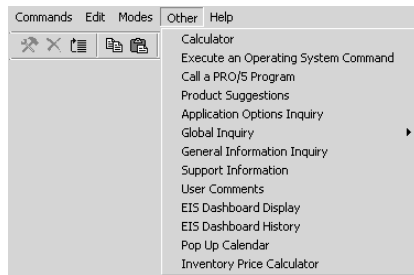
Commands Edit Modes Other Help

Calculator
Execute an Operating System Command
Call a PRO/5 Program
Product Suggestions
Application Options Inquiry
Global Inquiry
General Information Inquiry
Support Information
User Comments
EIS Dashboard Display
EIS Dashboard History
Pop Up Calendar
Inventory Price Calculator